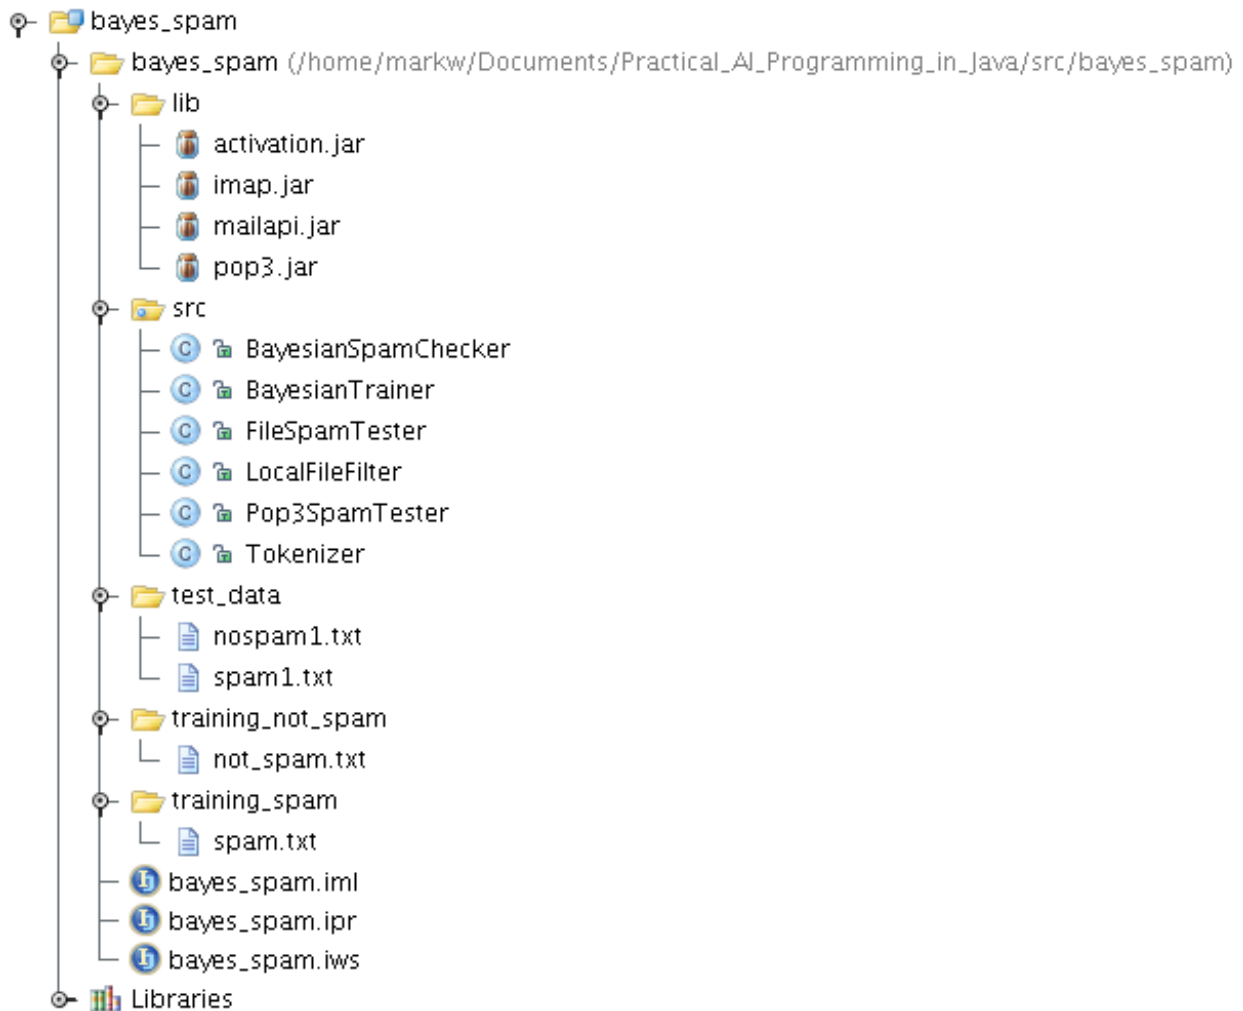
bayes_spam
bayes_spam (/home/markw/Documents/Practical_AI_Programming_in_Java/src/bayes_spam)
lib
activation.jar
imap.jar
mailapi.jar
pop3.jar
src
BayesianSpamChecker
BayesianTrainer
FileSpamTester
LocalFileFilter
Pop3SpamTester
Tokenizer
test_data
nospam1.txt
spam1.txt
training_not_spam
not_spam.txt
training_spam
spam.txt
bayes_spam.iml
bayes_spam.ipr
bayes_spam.iws
Libraries